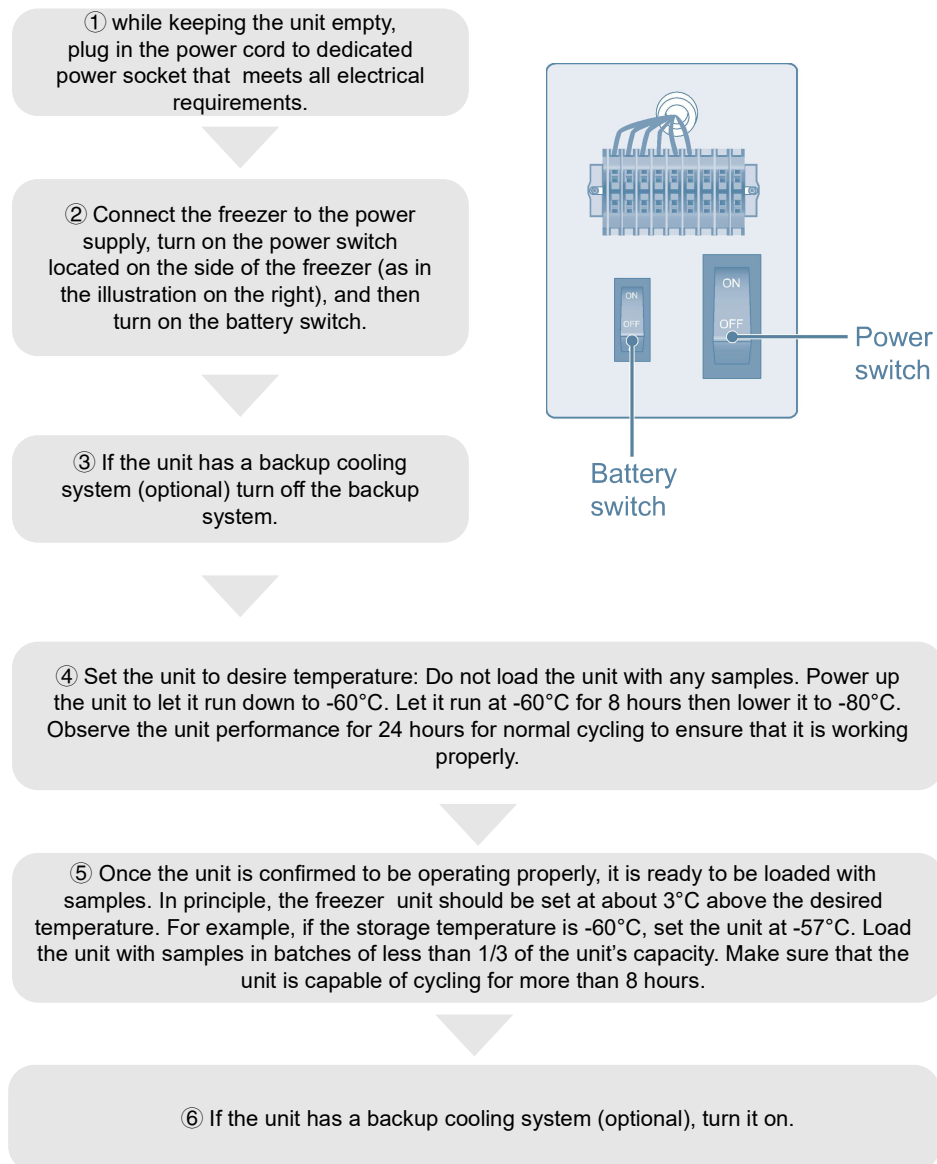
① while keeping the unit empty, plug in the power cord to dedicated power socket that meets all electrical requirements.

② Connect the freezer to the power supply, turn on the power switch located on the side of the freezer (as in the illustration on the right), and then turn on the battery switch.

ON
OFF
ON
OFF
Power switch
Battery switch

③ If the unit has a backup cooling system (optional) turn off the backup system.

④ Set the unit to desire temperature: Do not load the unit with any samples. Power up the unit to let it run down to -60°C. Let it run at -60°C for 8 hours then lower it to -80°C. Observe the unit performance for 24 hours for normal cycling to ensure that it is working properly.

⑤ Once the unit is confirmed to be operating properly, it is ready to be loaded with samples. In principle, the freezer unit should be set at about 3°C above the desired temperature. For example, if the storage temperature is -60°C, set the unit at -57°C. Load the unit with samples in batches of less than 1/3 of the unit's capacity. Make sure that the unit is capable of cycling for more than 8 hours.

⑥ If the unit has a backup cooling system (optional), turn it on.